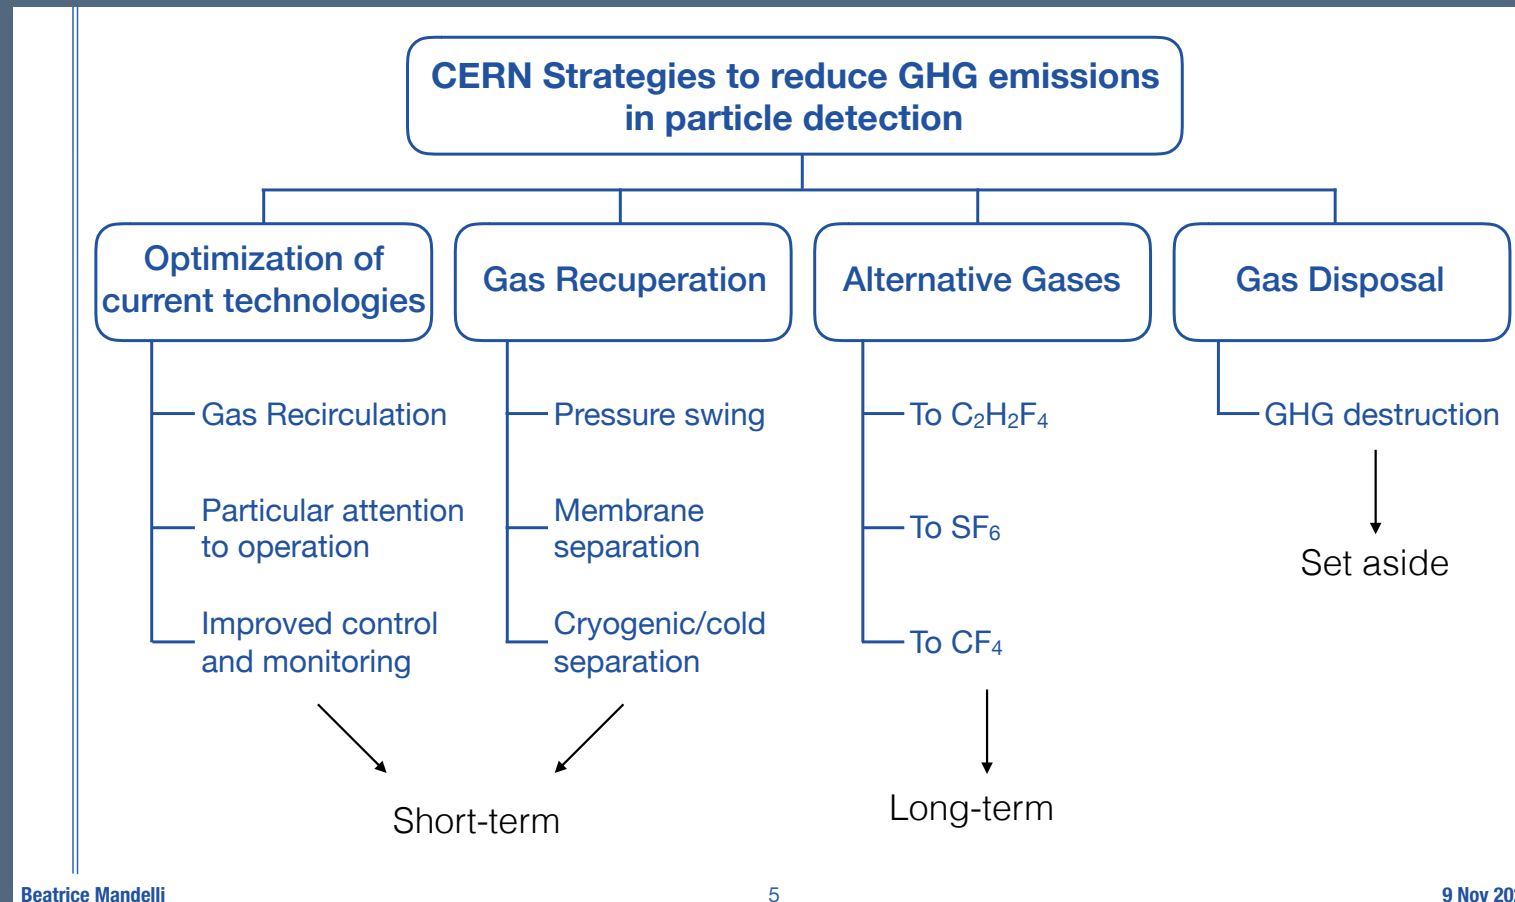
CERN Strategies to reduce GHG emissions in particle detection

Optimization of current technologies

Gas Recuperation

Alternative Gases

Gas Disposal

Gas Recirculation

Particular attention to operation

Improved control and monitoring

Pressure swing

Membrane separation

Cryogenic/cold separation

To $C_2H_2F_4$

To $SF_6$

To $CF_4$

GHG destruction

Set aside

Short-term

Long-term

Beatrice Mandelli

5

9 Nov 20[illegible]